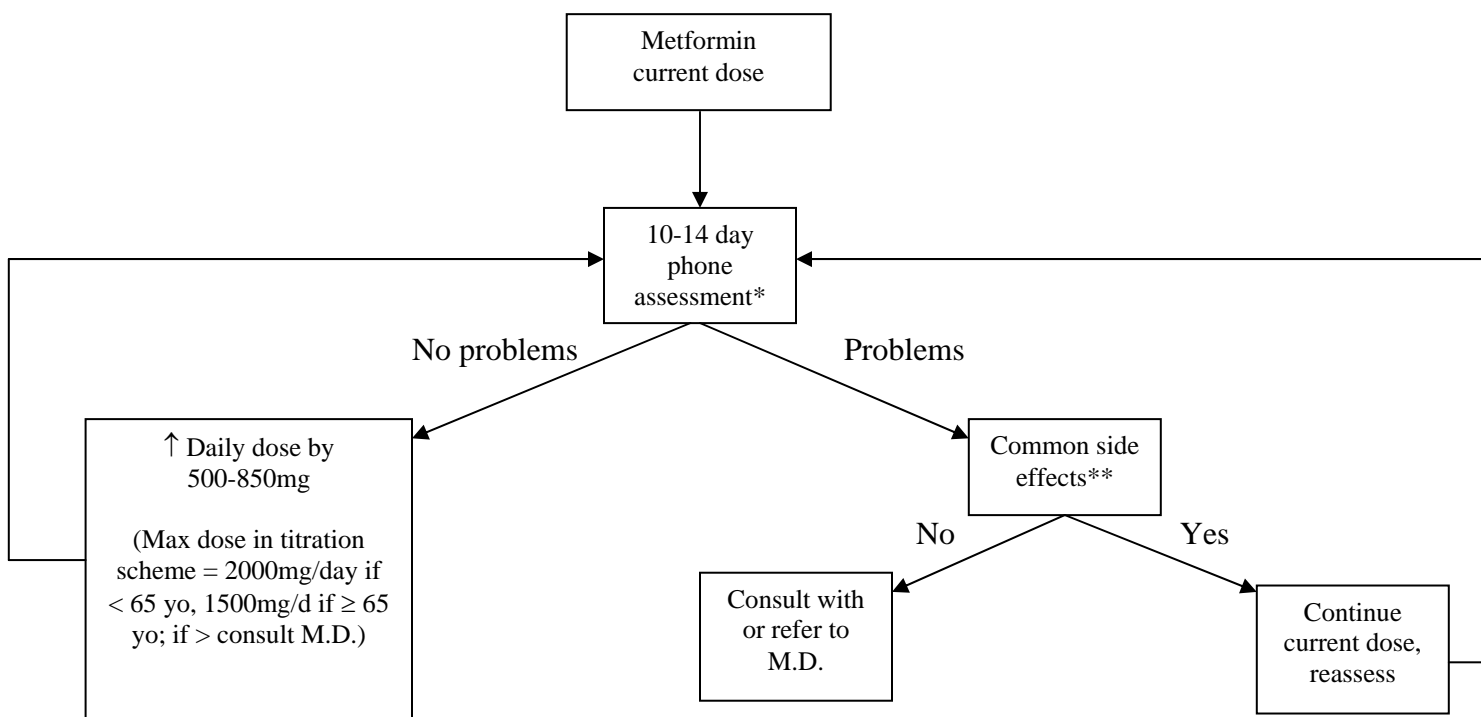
Metformin current dose

10-14 day phone assessment*

No problems

Problems

↑ Daily dose by 500-850mg

(Max dose in titration scheme = 2000mg/day if < 65 yo, 1500mg/d if ≥ 65 yo; if > consult M.D.)

Common side effects**

No

Yes

Consult with or refer to M.D.

Continue current dose, reassess